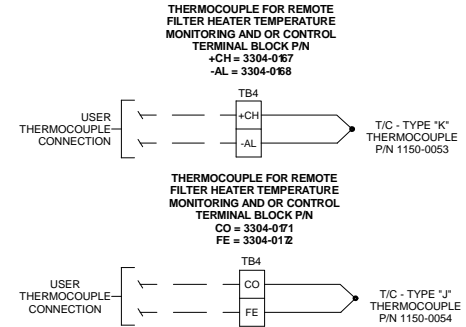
THERMOCOUPLE FOR REMOTE FILTER HEATER TEMPERATURE MONITORING AND OR CONTROL TERMINAL BLOCK P/N
+CH = 3304-0167
-AL = 3304-0168

TB4

USER THERMOCOUPLE CONNECTION

+CH

-AL

T/C - TYPE "K" THERMOCOUPLE P/N 1150-0053

THERMOCOUPLE FOR REMOTE FILTER HEATER TEMPERATURE MONITORING AND OR CONTROL TERMINAL BLOCK P/N
CO = 3304-0171
FE = 3304-0172

TB4

USER THERMOCOUPLE CONNECTION

CO

FE

T/C - TYPE "J" THERMOCOUPLE P/N 1150-0054